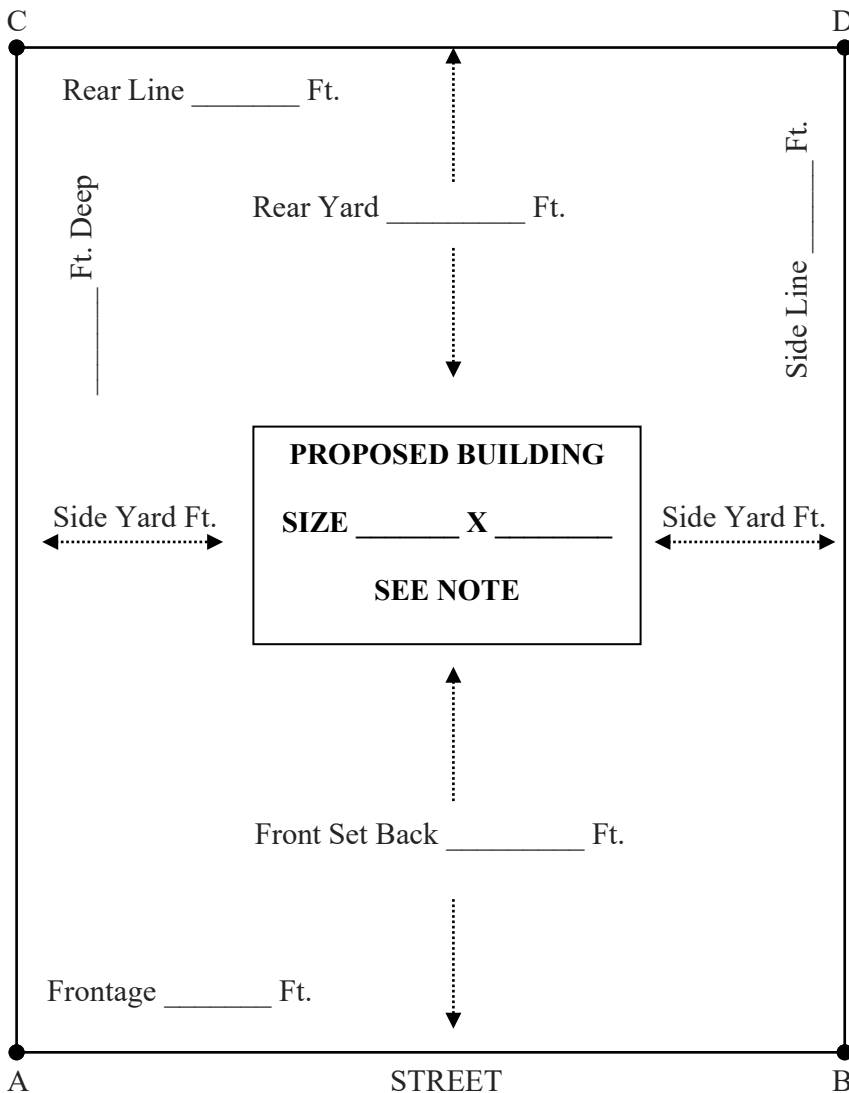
C

D

Rear Line _______ Ft.

_______ Ft. Deep

Rear Yard _________ Ft.

Side Line _______ Ft.

PROPOSED BUILDING

Side Yard Ft.

SIZE _______ X ________

Side Yard Ft.

SEE NOTE

Front Set Back _________ Ft.

Frontage _______ Ft.

A

STREET

B